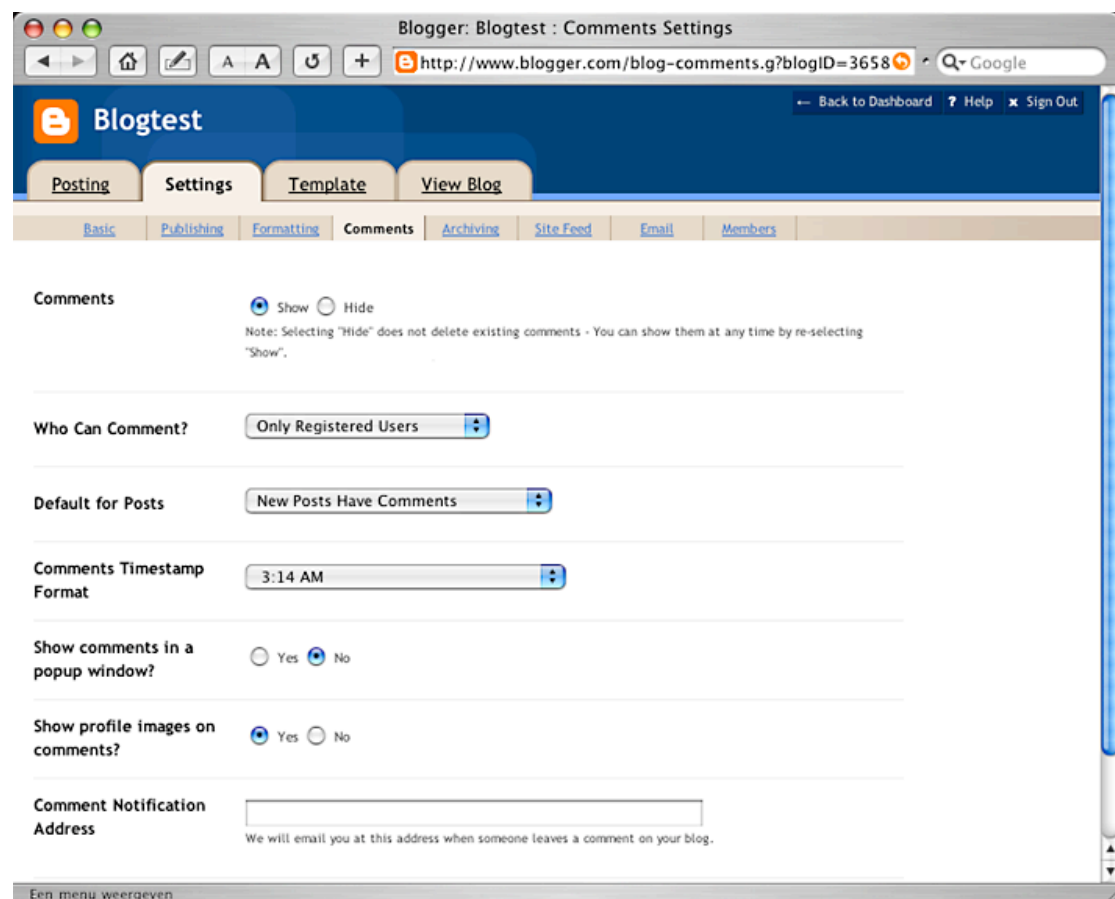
Blogger: Blogtest : Comments Settings

A A

http://www.blogger.com/blog-comments.g?blogID=3658

Google

Blogtest

← Back to Dashboard ? Help × Sign Out

Posting Settings Template View Blog

Basic Publishing Formatting Comments Archiving Site Feed Email Members

Comments

Show Hide

Note: Selecting "Hide" does not delete existing comments - You can show them at any time by re-selecting "Show".

Who Can Comment?

Only Registered Users

Default for Posts

New Posts Have Comments

Comments Timestamp Format

3:14 AM

Show comments in a popup window?

Yes No

Show profile images on comments?

Yes No

Comment Notification Address

We will email you at this address when someone leaves a comment on your blog.

Een menu weergeven